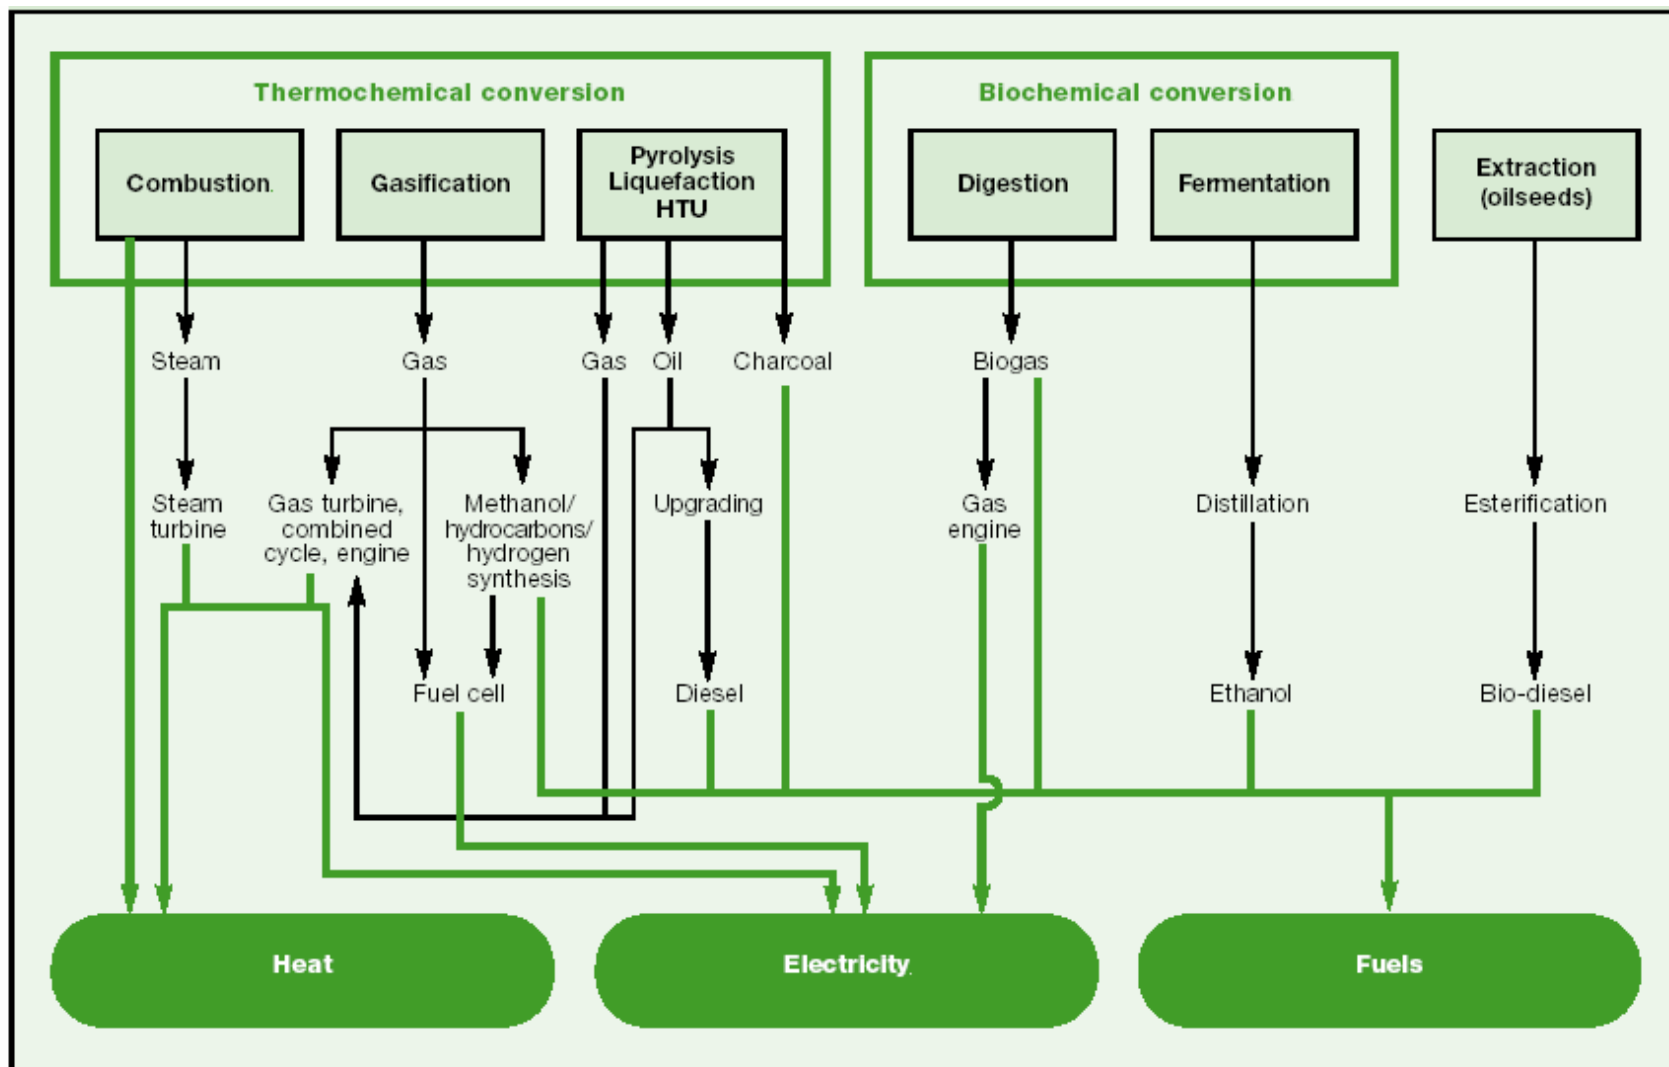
Thermochemical conversion

Combustion

Gasification

Pyrolysis
Liquefaction
HTU

Biochemical conversion

Digestion

Fermentation

Extraction
(oilseeds)

Steam

Gas

Gas

Oil

Charcoal

Biogas

Steam turbine

Gas turbine, combined cycle, engine

Methanol/ hydrocarbons/ hydrogen synthesis

Upgrading

Gas engine

Distillation

Esterification

Fuel cell

Diesel

Ethanol

Bio-diesel

Heat

Electricity

Fuels